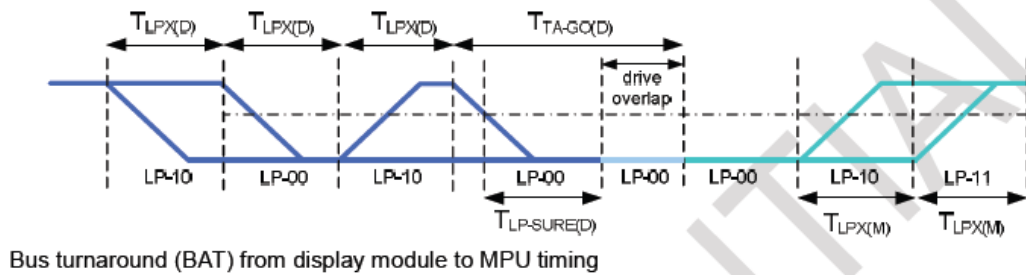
$T_{LPX(D)}$ $T_{LPX(D)}$ $T_{LPX(D)}$ $T_{TA-GO(D)}$

drive overlap

LP-10 LP-00 LP-10 LP-00 LP-00 LP-00 LP-10 LP-11

$T_{LP-SURE(D)}$ $T_{LPX(M)}$ $T_{LPX(M)}$

Bus turnaround (BAT) from display module to MPU timing